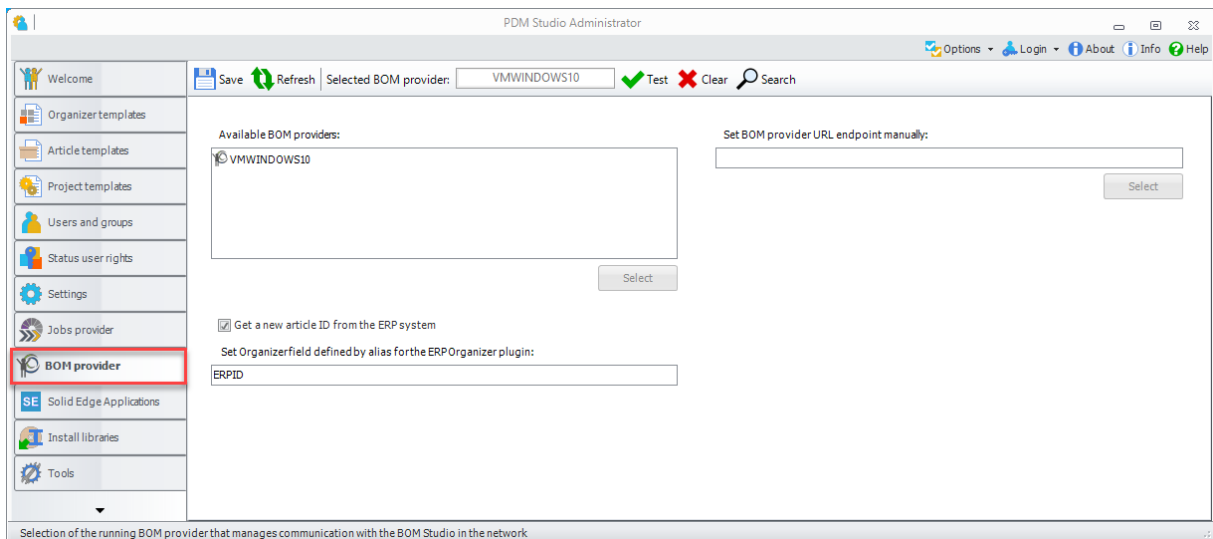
PDM Studio Administrator

Options Login About Info Help

Welcome
Organizer templates
Article templates
Project templates
Users and groups
Status user rights
Settings
Jobs provider
BOM provider
SE Solid Edge Applications
Install libraries
Tools

Save Refresh Selected BOM provider: VMWINDOWS10 Test Clear Search

Available BOM providers:
VMWINDOWS10
Select

Set BOM provider URL endpoint manually:
Select

Get a new article ID from the ERP system

Set Organizerfield defined by alias for the ERP Organizer plugin:
ERPID

Selection of the running BOM provider that manages communication with the BOM Studio in the network